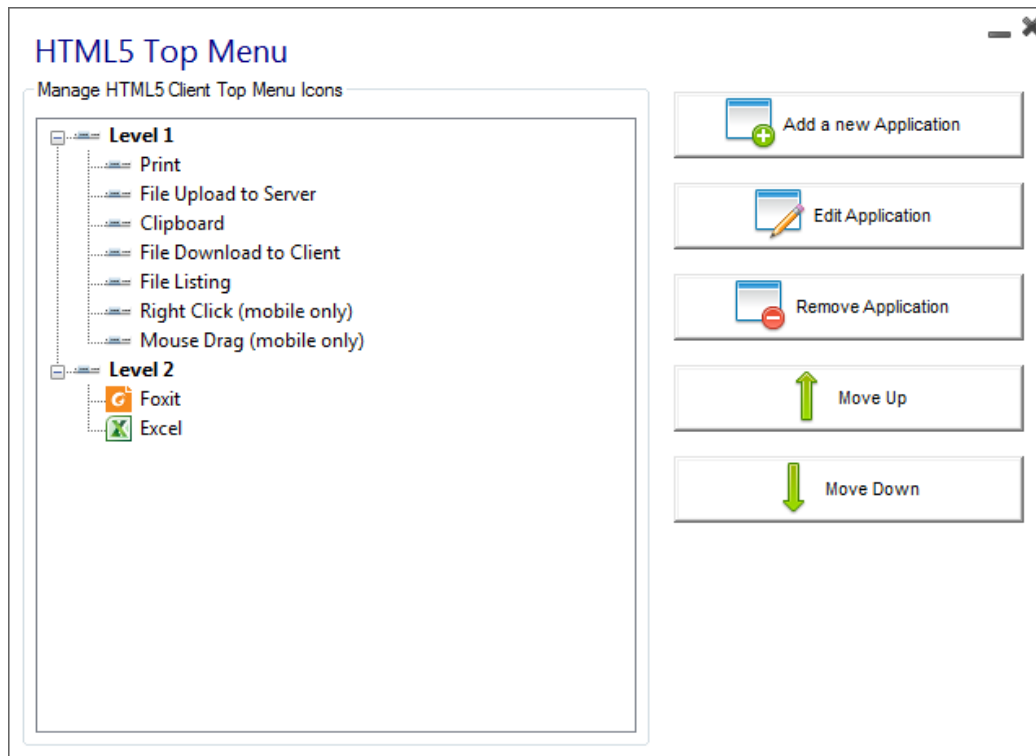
HTML5 Top Menu

Manage HTML5 Client Top Menu Icons

Level 1
Print
File Upload to Server
Clipboard
File Download to Client
File Listing
Right Click (mobile only)
Mouse Drag (mobile only)
Level 2
Foxit
Excel

Add a new Application
Edit Application
Remove Application
Move Up
Move Down